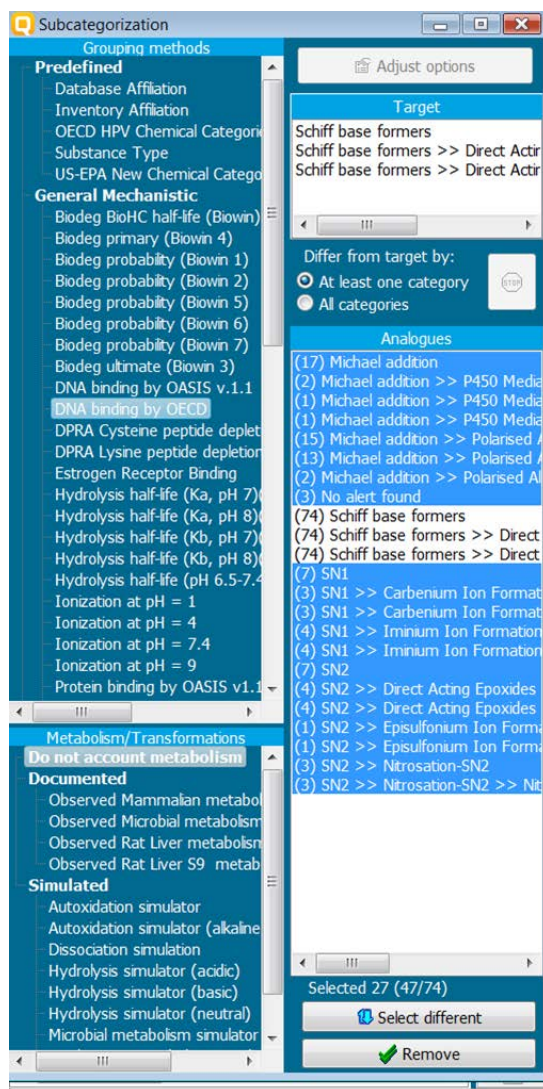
Subcategorization

Grouping methods

Predefined
Database Affiliation
Inventory Affiliation
OECD HPV Chemical Categori
Substance Type
US-EPA New Chemical Catego
General Mechanistic
Biodeg BioHC half-life (Biowin)
Biodeg primary (Biowin 4)
Biodeg probability (Biowin 1)
Biodeg probability (Biowin 2)
Biodeg probability (Biowin 5)
Biodeg probability (Biowin 6)
Biodeg probability (Biowin 7)
Biodeg ultimate (Biowin 3)
DNA binding by OASIS v.1.1
DNA binding by OECD
DPRA Cysteine peptide deplet
DPRA Lysine peptide depletion
Estrogen Receptor Binding
Hydrolysis half-life (Ka, pH 7)
Hydrolysis half-life (Ka, pH 8)
Hydrolysis half-life (Kb, pH 7)
Hydrolysis half-life (Kb, pH 8)
Hydrolysis half-life (pH 6.5-7.4
Ionization at pH = 1
Ionization at pH = 4
Ionization at pH = 7.4
Ionization at pH = 9
Protein binding by OASIS v1.1

Metabolism/Transformations
Do not account metabolism
Documented
Observed Mammalian metabol
Observed Microbial metabolism
Observed Rat Liver metabolism
Observed Rat Liver S9 metab
Simulated
Autoxidation simulator
Autoxidation simulator (alkaline
Dissociation simulation
Hydrolysis simulator (acidic)
Hydrolysis simulator (basic)
Hydrolysis simulator (neutral)
Microbial metabolism simulator

Adjust options

Target
Schiff base formers
Schiff base formers >> Direct Actin
Schiff base formers >> Direct Actin

Differ from target by:
At least one category
All categories

STOP

Analogues
(17) Michael addition
(2) Michael addition >> P450 Media
(1) Michael addition >> P450 Media
(1) Michael addition >> P450 Media
(15) Michael addition >> Polarised A
(13) Michael addition >> Polarised A
(2) Michael addition >> Polarised A
(3) No alert found
(74) Schiff base formers
(74) Schiff base formers >> Direct
(74) Schiff base formers >> Direct
(7) SN1
(3) SN1 >> Carbenium Ion Format
(3) SN1 >> Carbenium Ion Format
(4) SN1 >> Iminium Ion Formation
(4) SN1 >> Iminium Ion Formation
(7) SN2
(4) SN2 >> Direct Acting Epoxides
(4) SN2 >> Direct Acting Epoxides
(1) SN2 >> Episulfonium Ion Forma
(1) SN2 >> Episulfonium Ion Forma
(3) SN2 >> Nitrosation-SN2
(3) SN2 >> Nitrosation-SN2 >> Nit

Selected 27 (47/74)
Select different
Remove